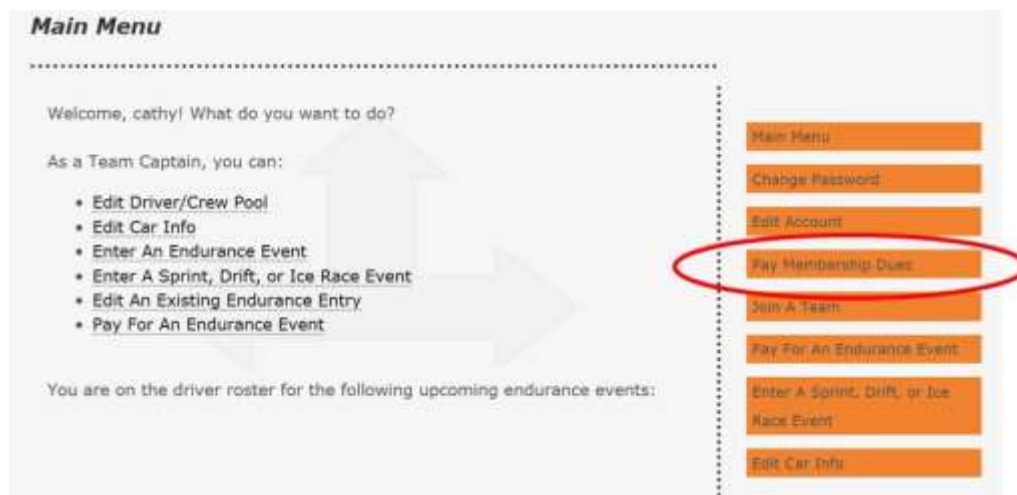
Main Menu

Welcome, cathy! What do you want to do?

As a Team Captain, you can:

- Edit Driver/Crew Pool
- Edit Car Info
- Enter An Endurance Event
- Enter A Sprint, Drift, or Ice Race Event
- Edit An Existing Endurance Entry
- Pay For An Endurance Event

You are on the driver roster for the following upcoming endurance events:

Main Menu

Change Password

Edit Account

Pay Membership Dues

Join A Team

Pay For An Endurance Event

Enter A Sprint, Drift, or Ice Race Event

Edit Car Info